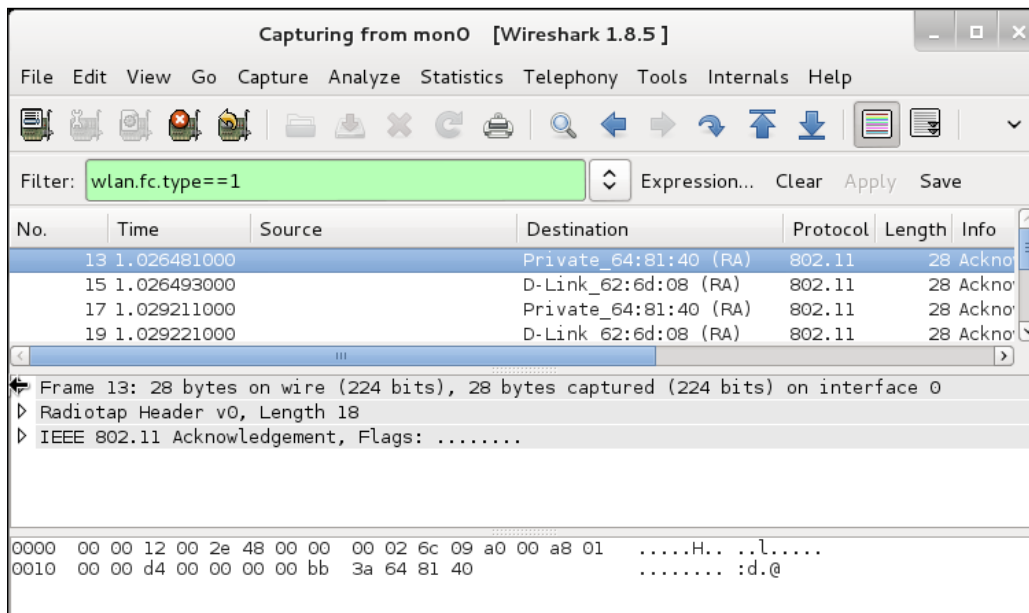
Capturing from mon0 [Wireshark 1.8.5 ]

File Edit View Go Capture Analyze Statistics Telephony Tools Internals Help

Filter: wlan.fc.type==1 Expression... Clear Apply Save

| No. | Time | Source | Destination | Protocol | Length | Info |
|---|---|---|---|---|---|---|
| 13 | 1.026481000 | | Private_64:81:40 (RA) | 802.11 | 28 | Ackno |
| 15 | 1.026493000 | | D-Link_62:6d:08 (RA) | 802.11 | 28 | Ackno |
| 17 | 1.029211000 | | Private_64:81:40 (RA) | 802.11 | 28 | Ackno |
| 19 | 1.029221000 | | D-Link_62:6d:08 (RA) | 802.11 | 28 | Ackno |

Frame 13: 28 bytes on wire (224 bits), 28 bytes captured (224 bits) on interface 0
Radiotap Header v0, Length 18
IEEE 802.11 Acknowledgement, Flags: ........

0000 00 00 12 00 2e 48 00 00 00 02 6c 09 a0 00 a8 01 .....H.. ..l.....
0010 00 00 d4 00 00 00 00 bb 3a 64 81 40 ........ :d.@